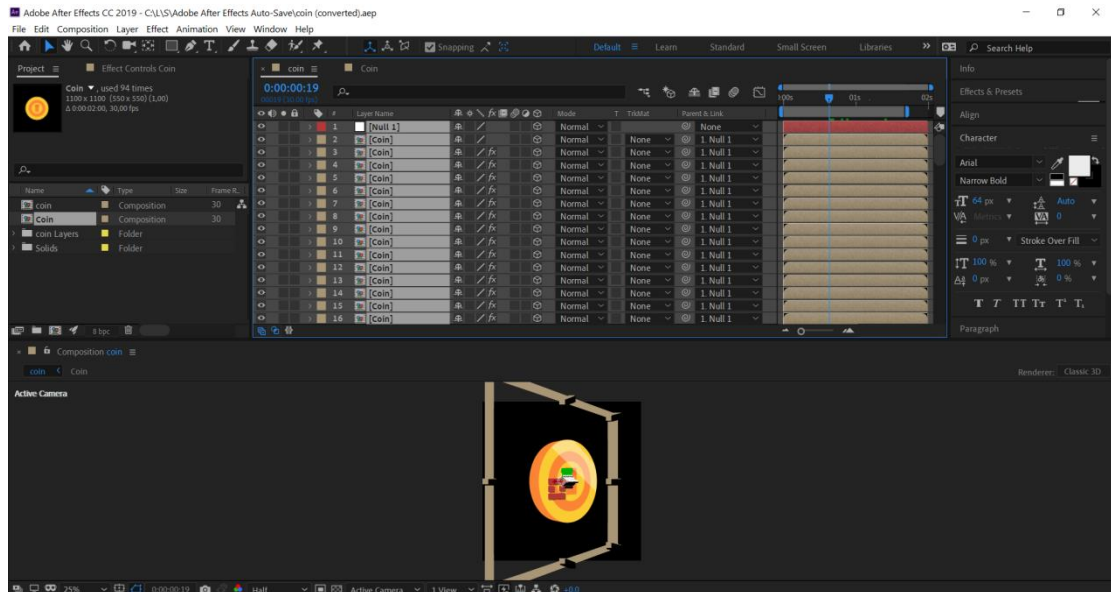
Adobe After Effects CC 2019 - C:\L\S\Adobe After Effects Auto-Save\coin (converted).aep

File Edit Composition Layer Effect Animation View Window Help

Snapping

Default Learn Standard Small Screen Libraries Search Help

Project Effect Controls Coin

Coin, used 94 times
1100 x 1100 (550 x 550) (1,00)
Δ 0:00:02:00, 30,00 fps

| Name | Type | Size | Frame R. |
|---|---|---|---|
| coin | Composition | | 30 |
| Coin | Composition | | 30 |
| coin Layers | Folder | | |
| Solids | Folder | | |

8 bpc

coin Coin

0:00:00:19
00019 (30.00 fps)

| # | Layer Name | Mode | T | TrkMat | Parent & Link |
|---|---|---|---|---|---|
| 1 | [Null 1] | Normal | | | None |
| 2 | [Coin] | Normal | | None | 1. Null 1 |
| 3 | [Coin] | Normal | | None | 1. Null 1 |
| 4 | [Coin] | Normal | | None | 1. Null 1 |
| 5 | [Coin] | Normal | | None | 1. Null 1 |
| 6 | [Coin] | Normal | | None | 1. Null 1 |
| 7 | [Coin] | Normal | | None | 1. Null 1 |
| 8 | [Coin] | Normal | | None | 1. Null 1 |
| 9 | [Coin] | Normal | | None | 1. Null 1 |
| 10 | [Coin] | Normal | | None | 1. Null 1 |
| 11 | [Coin] | Normal | | None | 1. Null 1 |
| 12 | [Coin] | Normal | | None | 1. Null 1 |
| 13 | [Coin] | Normal | | None | 1. Null 1 |
| 14 | [Coin] | Normal | | None | 1. Null 1 |
| 15 | [Coin] | Normal | | None | 1. Null 1 |
| 16 | [Coin] | Normal | | None | 1. Null 1 |

00s 01s 02s

Info
Effects & Presets
Align
Character
Arial
Narrow Bold
64 px Auto
Metrics 0
0 px Stroke Over Fill
100 % 100 %
0 px 0 %
T T TT Tт T¹ T₁
Paragraph

Composition coin
coin Coin
Renderer: Classic 3D
Active Camera

25% 0:00:00:19 Half Active Camera 1 View +0,0